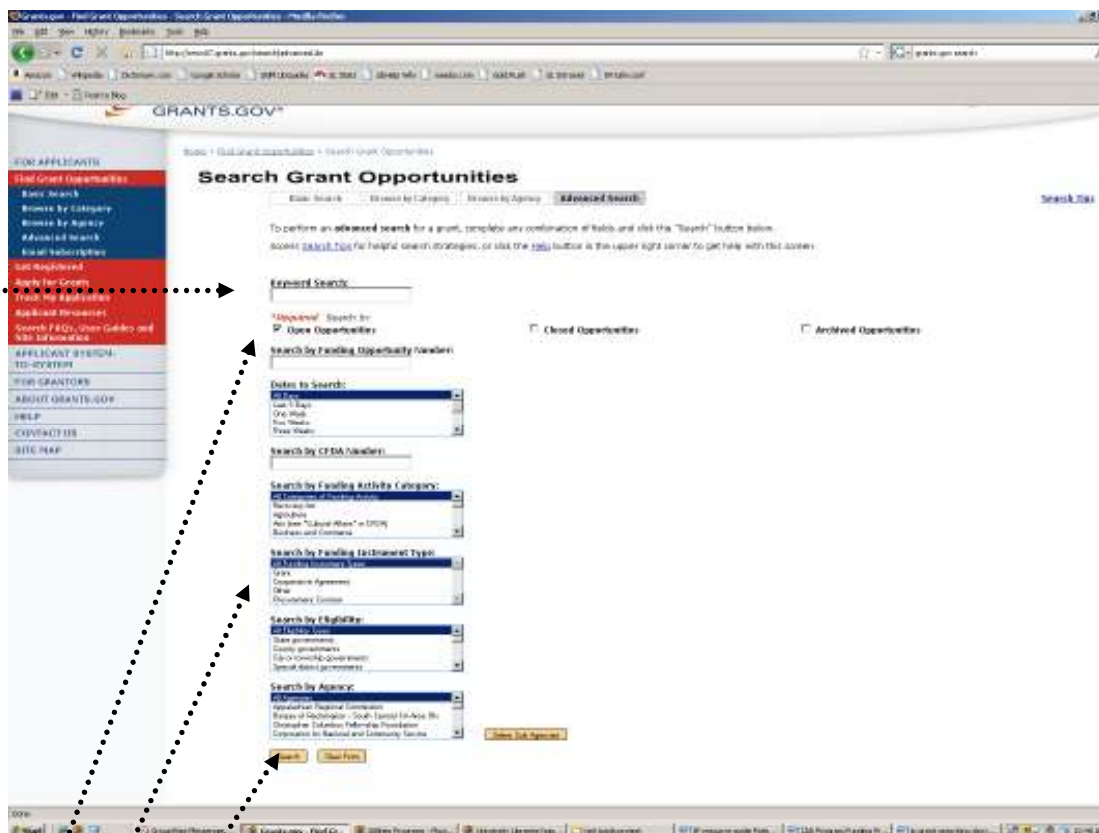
GRANTS.GOV

FOR APPLICANTS
Find Grant Opportunities
Basic Search
Browse by Category
Browse by Agency
Advanced Search
Email Subscription
Get Registered
Apply for Grants
Track My Application
Applicant Resources
Search FAQs, User Guides and Site Information
APPLICANT SYSTEM-TO-SYSTEM
FOR GRANTORS
ABOUT GRANTS.GOV
HELP
CONTACT US
SITE MAP

Search Grant Opportunities

Basic Search | Browse by Category | Browse by Agency | Advanced Search

Search Tips

To perform an advanced search for a grant, complete any combination of fields and click the "Search" button below.

Access Search Tips for helpful search strategies, or click the Help button in the upper right corner to get help with this screen.

Keyword Search:

*Required: Search by:
Open Opportunities
Closed Opportunities
Archived Opportunities

Search by Funding Opportunity Number:

Dates to Search:
All Days
Last 7 Days
One Week
Two Weeks
Three Weeks

Search by CFDA Number:

Search by Funding Activity Category:
All Categories of Funding Activity
Recovery Act
Agriculture
Arts (see "Cultural Affairs" in CFDA)
Business and Commerce

Search by Funding Instrument Type:
All Funding Instrument Types
Grant
Cooperative Agreement
Other
Procurement Contract

Search by Eligibility:
All Eligibility Types
State governments
County governments
City or township governments
Special district governments

Search by Agency:
All Agencies
Appalachian Regional Commission
Bureau of Reclamation - South Central CA Area Ofc
Christopher Columbus Fellowship Foundation
Corporation for National and Community Service

Select Sub Agencies

Search | Clear Form

Done